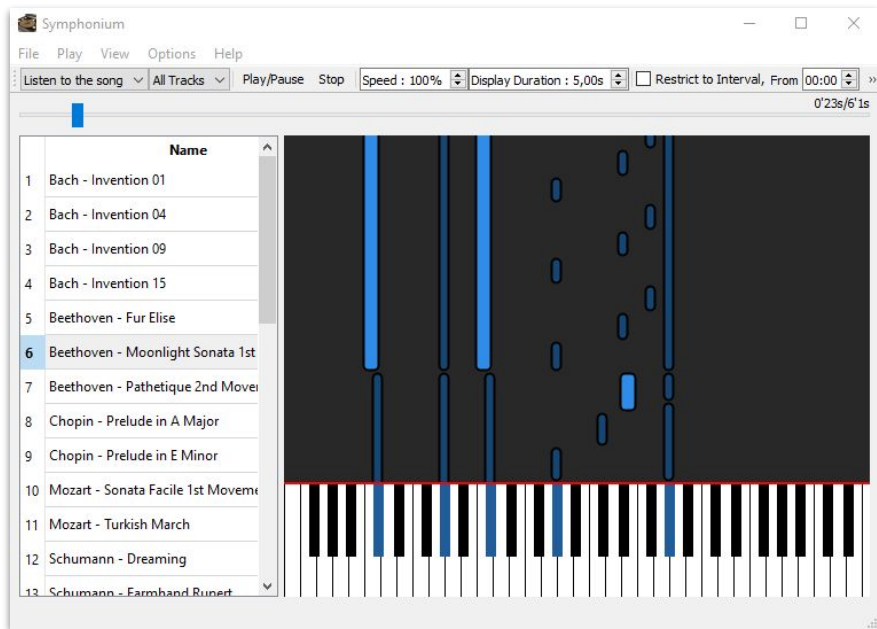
Symphonium

File Play View Options Help

Listen to the song All Tracks Play/Pause Stop Speed : 100% Display Duration : 5,00s Restrict to Interval, From 00:00 »

0'23s/6'1s

| | Name |
|---|---|
| 1 | Bach - Invention 01 |
| 2 | Bach - Invention 04 |
| 3 | Bach - Invention 09 |
| 4 | Bach - Invention 15 |
| 5 | Beethoven - Fur Elise |
| 6 | Beethoven - Moonlight Sonata 1st |
| 7 | Beethoven - Pathetique 2nd Mover |
| 8 | Chopin - Prelude in A Major |
| 9 | Chopin - Prelude in E Minor |
| 10 | Mozart - Sonata Facile 1st Moveme |
| 11 | Mozart - Turkish March |
| 12 | Schumann - Dreaming |
| 13 | Schumann - Farmhand Rupert |